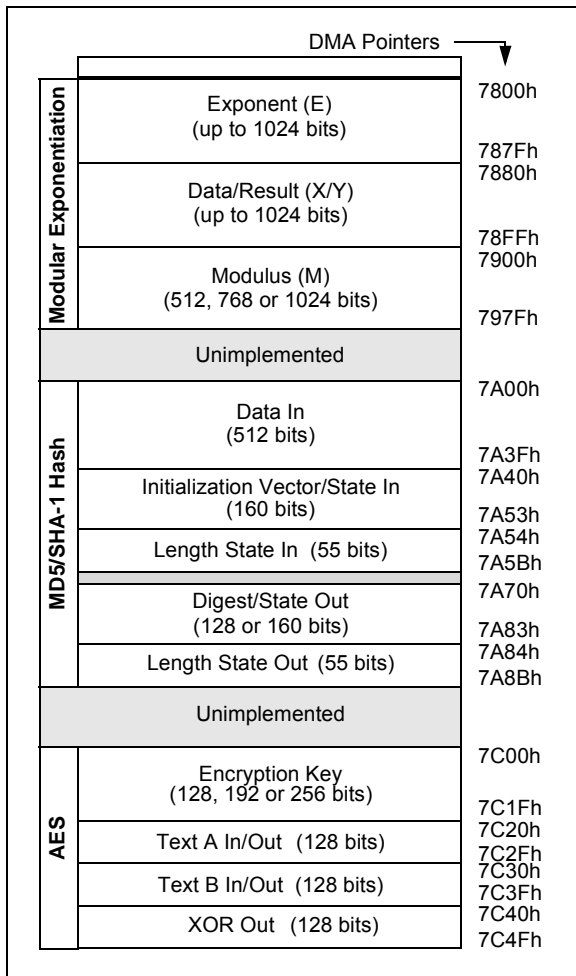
DMA Pointers

Modular Exponentiation

Exponent (E)
(up to 1024 bits)

7800h

787Fh
7880h

Data/Result (X/Y)
(up to 1024 bits)

78FFh
7900h

Modulus (M)
(512, 768 or 1024 bits)

797Fh

Unimplemented

MD5/SHA-1 Hash

7A00h

Data In
(512 bits)

7A3Fh
7A40h

Initialization Vector/State In
(160 bits)

7A53h
7A54h

Length State In (55 bits)

7A5Bh
7A70h

Digest/State Out
(128 or 160 bits)

7A83h
7A84h

Length State Out (55 bits)

7A8Bh

Unimplemented

AES

7C00h

Encryption Key
(128, 192 or 256 bits)

7C1Fh
7C20h

Text A In/Out (128 bits)

7C2Fh
7C30h

Text B In/Out (128 bits)

7C3Fh
7C40h

XOR Out (128 bits)

7C4Fh